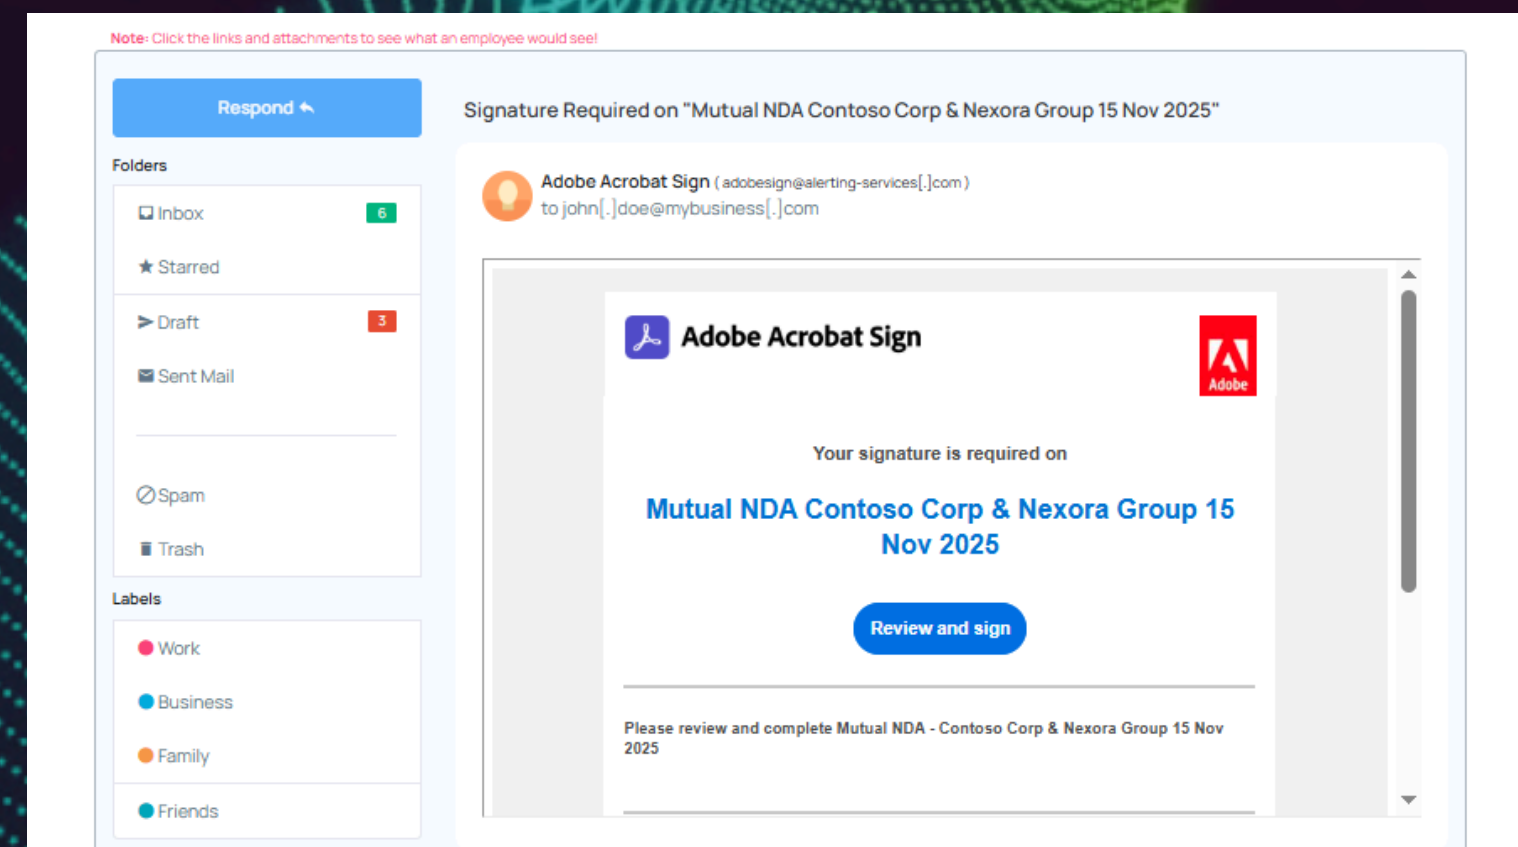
Note: Click the links and attachments to see what an employee would see!

Respond

Folders

Inbox 6

Starred

Draft 3

Sent Mail

Spam

Trash

Labels

Work

Business

Family

Friends

Signature Required on "Mutual NDA Contoso Corp & Nexora Group 15 Nov 2025"

Adobe Acrobat Sign ( adobesign@alerting-services[.]com )
to john[.]doe@mybusiness[.]com

Adobe Acrobat Sign

Adobe

Your signature is required on

Mutual NDA Contoso Corp & Nexora Group 15 Nov 2025

Review and sign

Please review and complete Mutual NDA - Contoso Corp & Nexora Group 15 Nov 2025